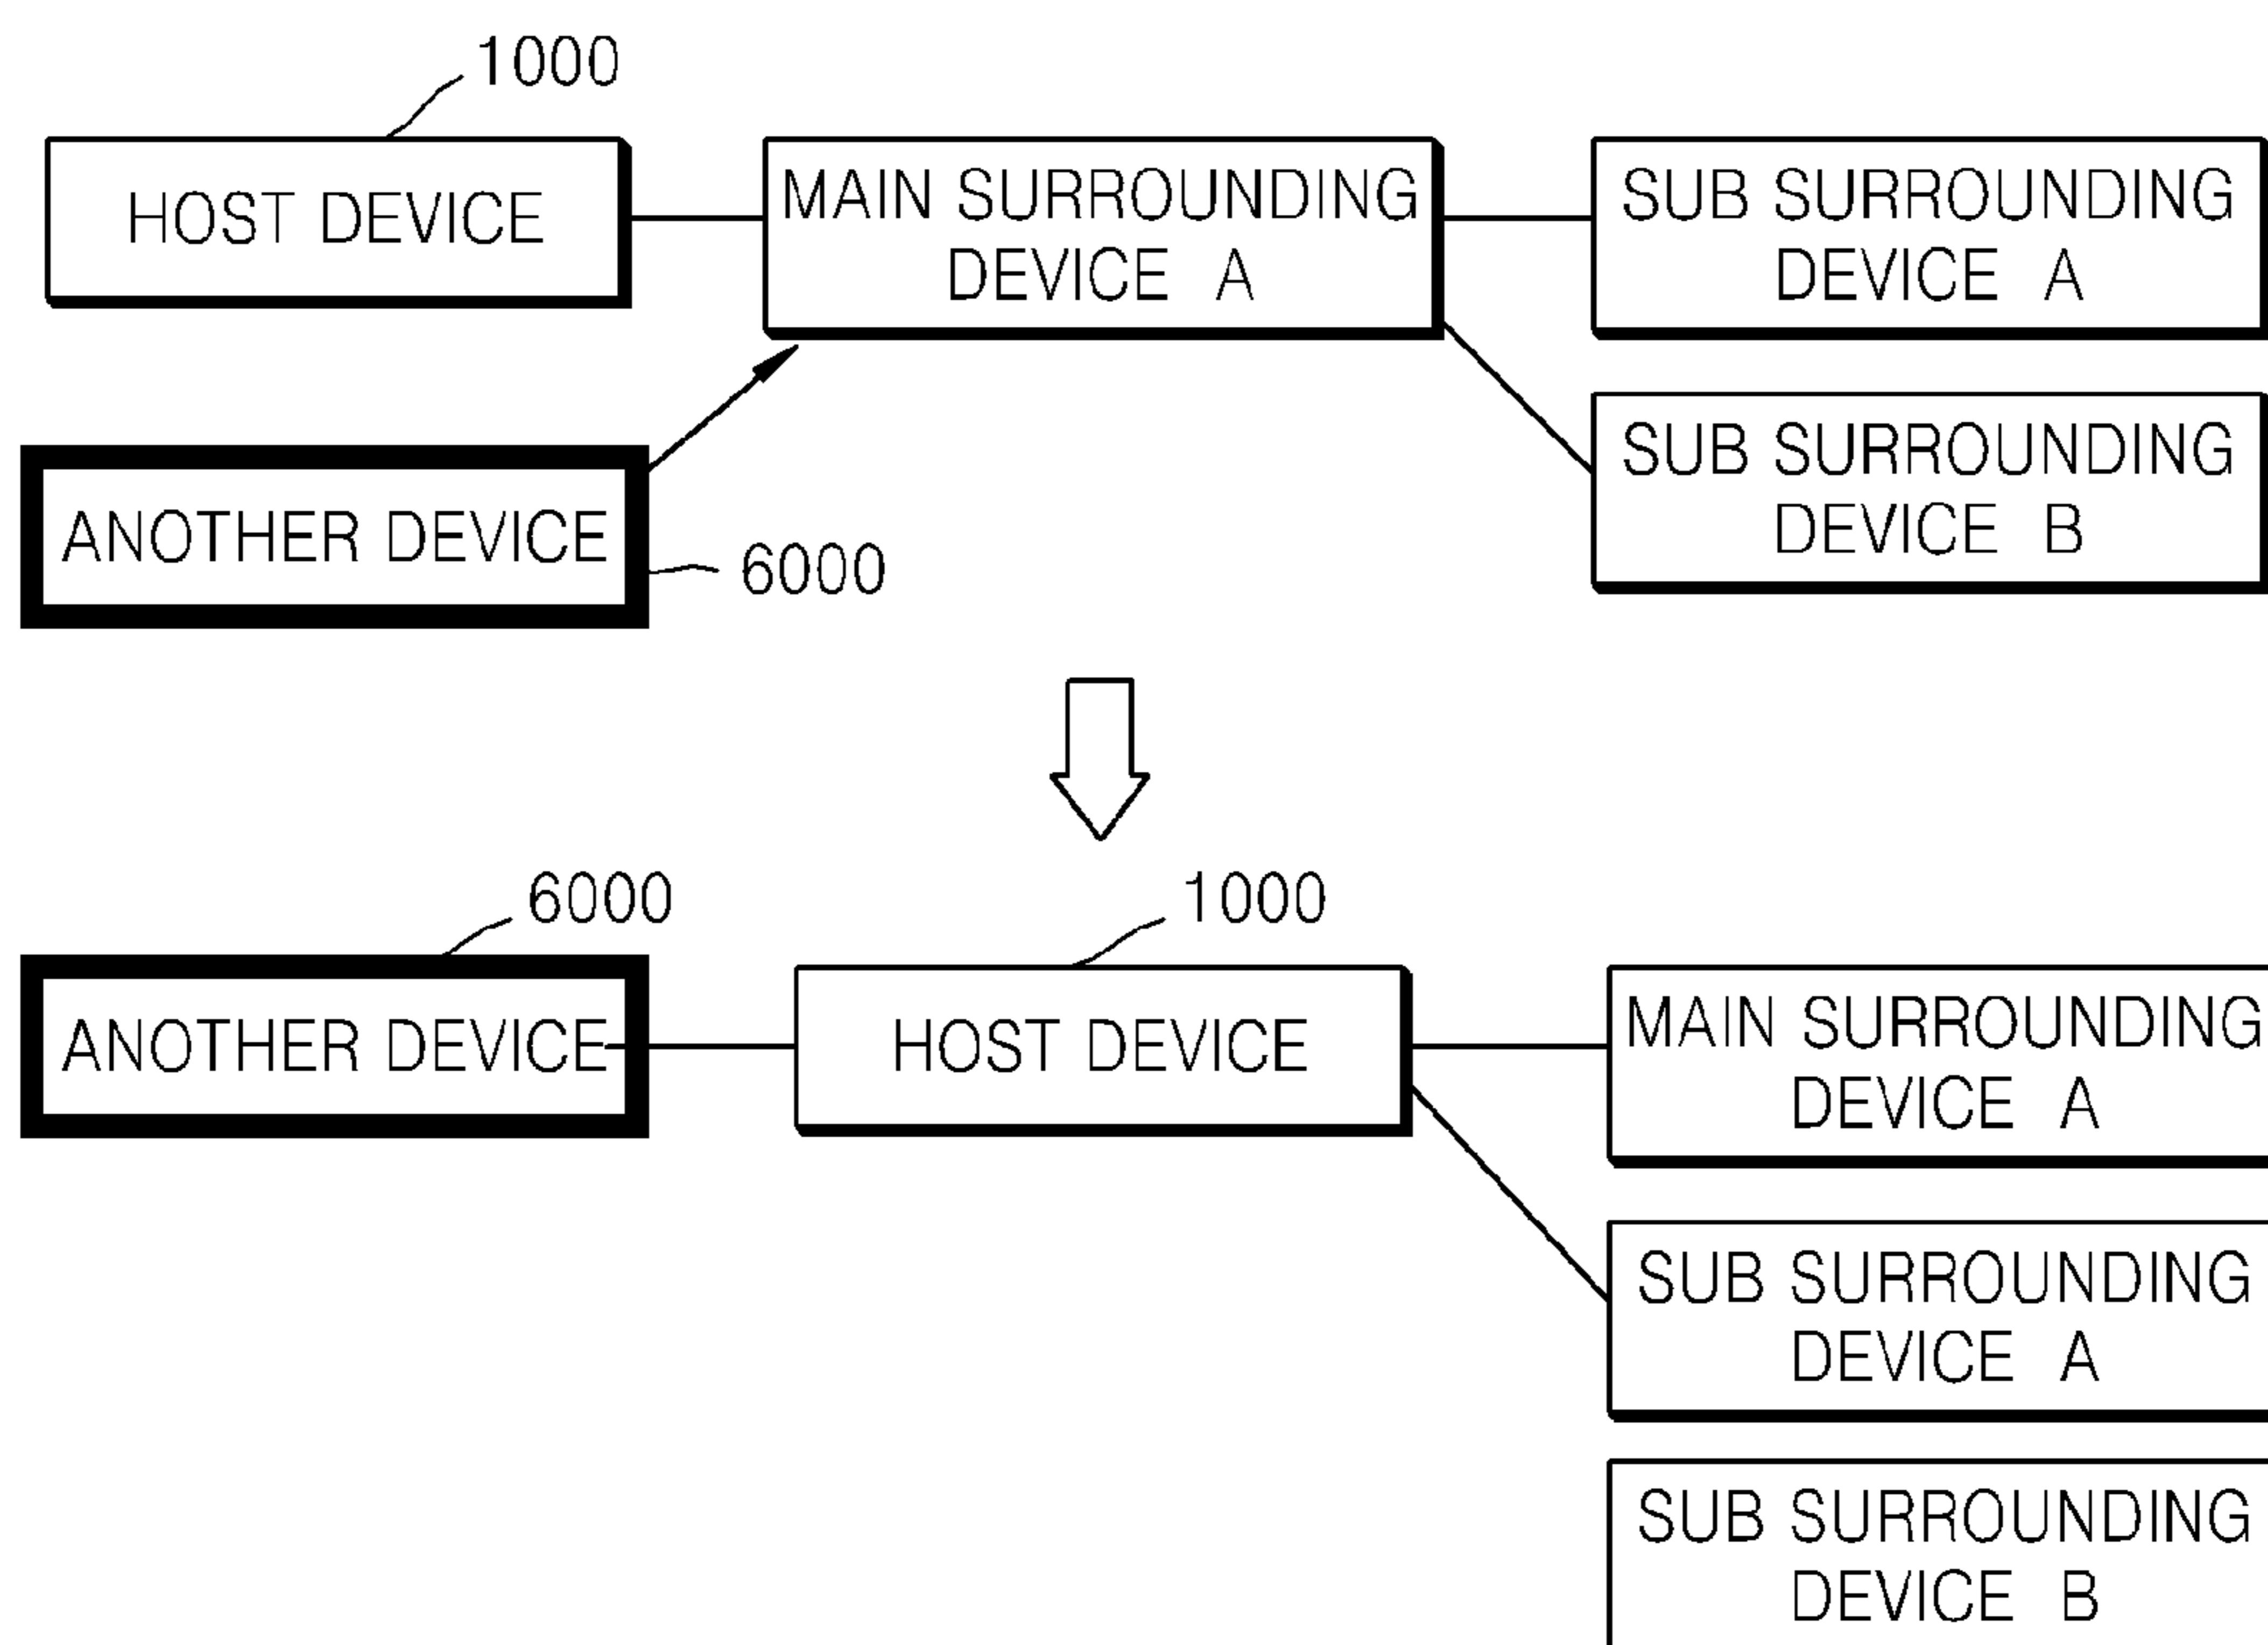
1000

HOST DEVICE

MAIN SURROUNDING DEVICE A

SUB SURROUNDING DEVICE A

SUB SURROUNDING DEVICE B

ANOTHER DEVICE

6000

6000

1000

ANOTHER DEVICE

HOST DEVICE

MAIN SURROUNDING DEVICE A

SUB SURROUNDING DEVICE A

SUB SURROUNDING DEVICE B